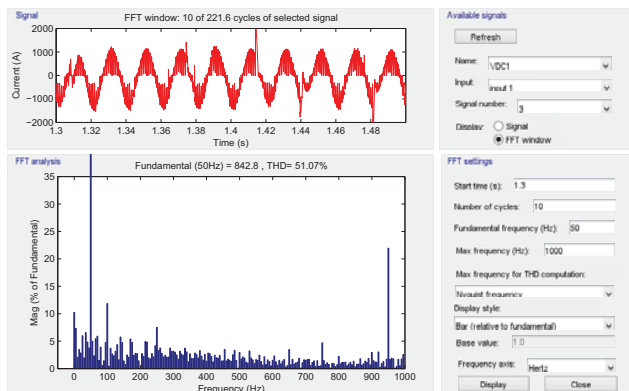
Signal

FFT window: 10 of 221.6 cycles of selected signal

2000
1000
0
−1000
−2000

Current (A)

1.3
1.32
1.34
1.36
1.38
1.4
1.42
1.44
1.46
1.48

Time (s)

Available signals

Refresh

Name: VDC1

Input: input 1

Signal number: 3

Display: Signal
FFT window

FFT analysis

Fundamental (50Hz) = 842.8 , THD= 51.07%

35
30
25
20
15
10
5
0

Mag (% of Fundamental)

0
100
200
300
400
500
600
700
800
900
1000

Frequency (Hz)

FFT settings

Start time (s): 1.3

Number of cycles: 10

Fundamental frequency (Hz): 50

Max frequency (Hz): 1000

Max frequency for THD computation:

Nyquist frequency

Display style:

Bar (relative to fundamental)

Base value: 1.0

Frequency axis: Hertz

Display

Close